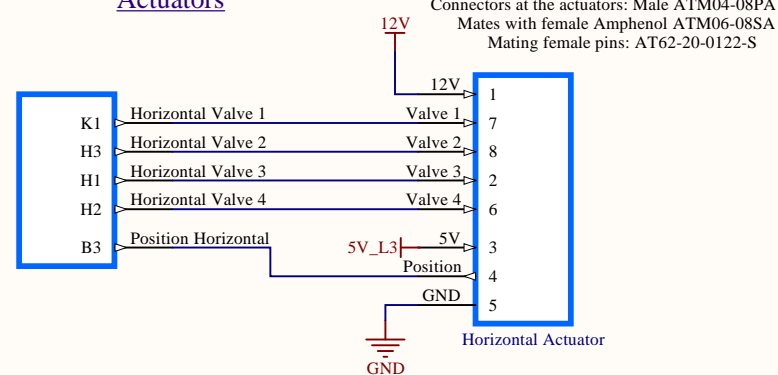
Actuators

Connectors at the actuators: Male ATM04-08PA
Mates with female Amphenol ATM06-08SA
Mating female pins: AT62-20-0122-S

12V

K1
H3
H1
H2
B3

Horizontal Valve 1
Horizontal Valve 2
Horizontal Valve 3
Horizontal Valve 4
Position Horizontal

12V
Valve 1
Valve 2
Valve 3
Valve 4
5V_L3
5V
Position
GND

1
7
8
2
6
3
4
5

Horizontal Actuator

GND